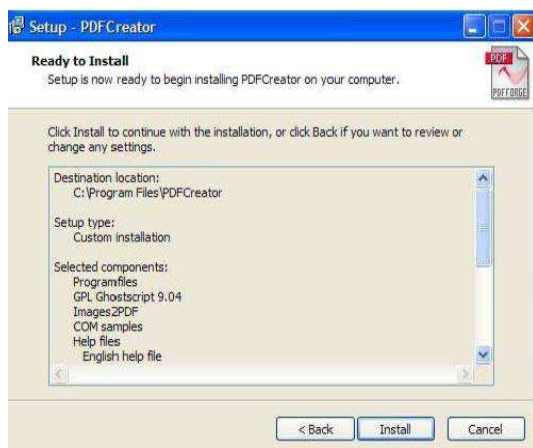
Setup - PDFCreator

Ready to Install

Setup is now ready to begin installing PDFCreator on your computer.

PDF
PDFFORGE

Click Install to continue with the installation, or click Back if you want to review or change any settings.

Destination location:
C:\Program Files\PDFCreator

Setup type:
Custom installation

Selected components:
Programfiles
GPL Ghostscript 9.04
Images2PDF
COM samples
Help files
English help file

< Back
Install
Cancel